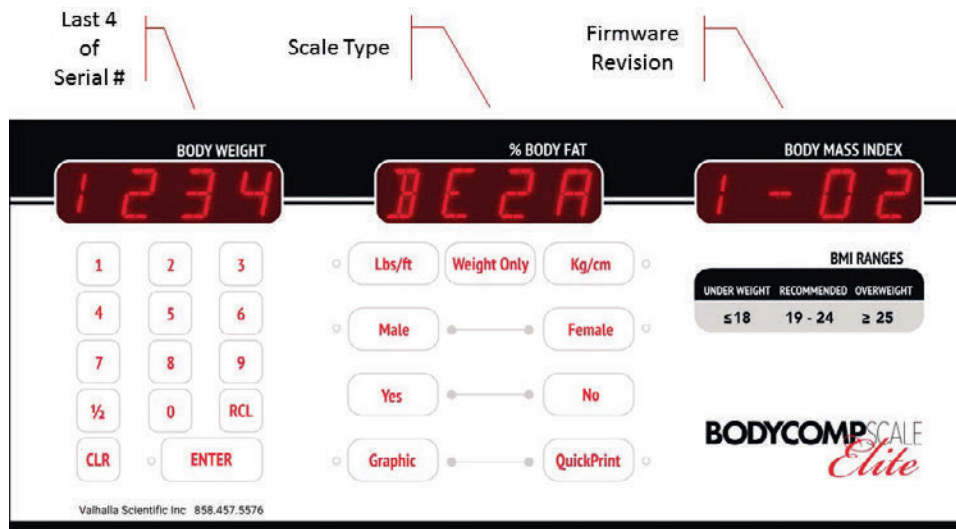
Last 4 of Serial #

Scale Type

Firmware Revision

BODY WEIGHT

1234

% BODY FAT

BE2A

BODY MASS INDEX

1-02

1 2 3
4 5 6
7 8 9
½ 0 RCL
CLR ENTER

Lbs/ft Weight Only Kg/cm
Male Female
Yes No
Graphic QuickPrint

BMI RANGES

| UNDER WEIGHT | RECOMMENDED | OVERWEIGHT |
|---|---|---|
| ≤18 | 19 - 24 | ≥ 25 |

BODYCOMPSCALE Elite

Valhalla Scientific Inc 858.457.5576